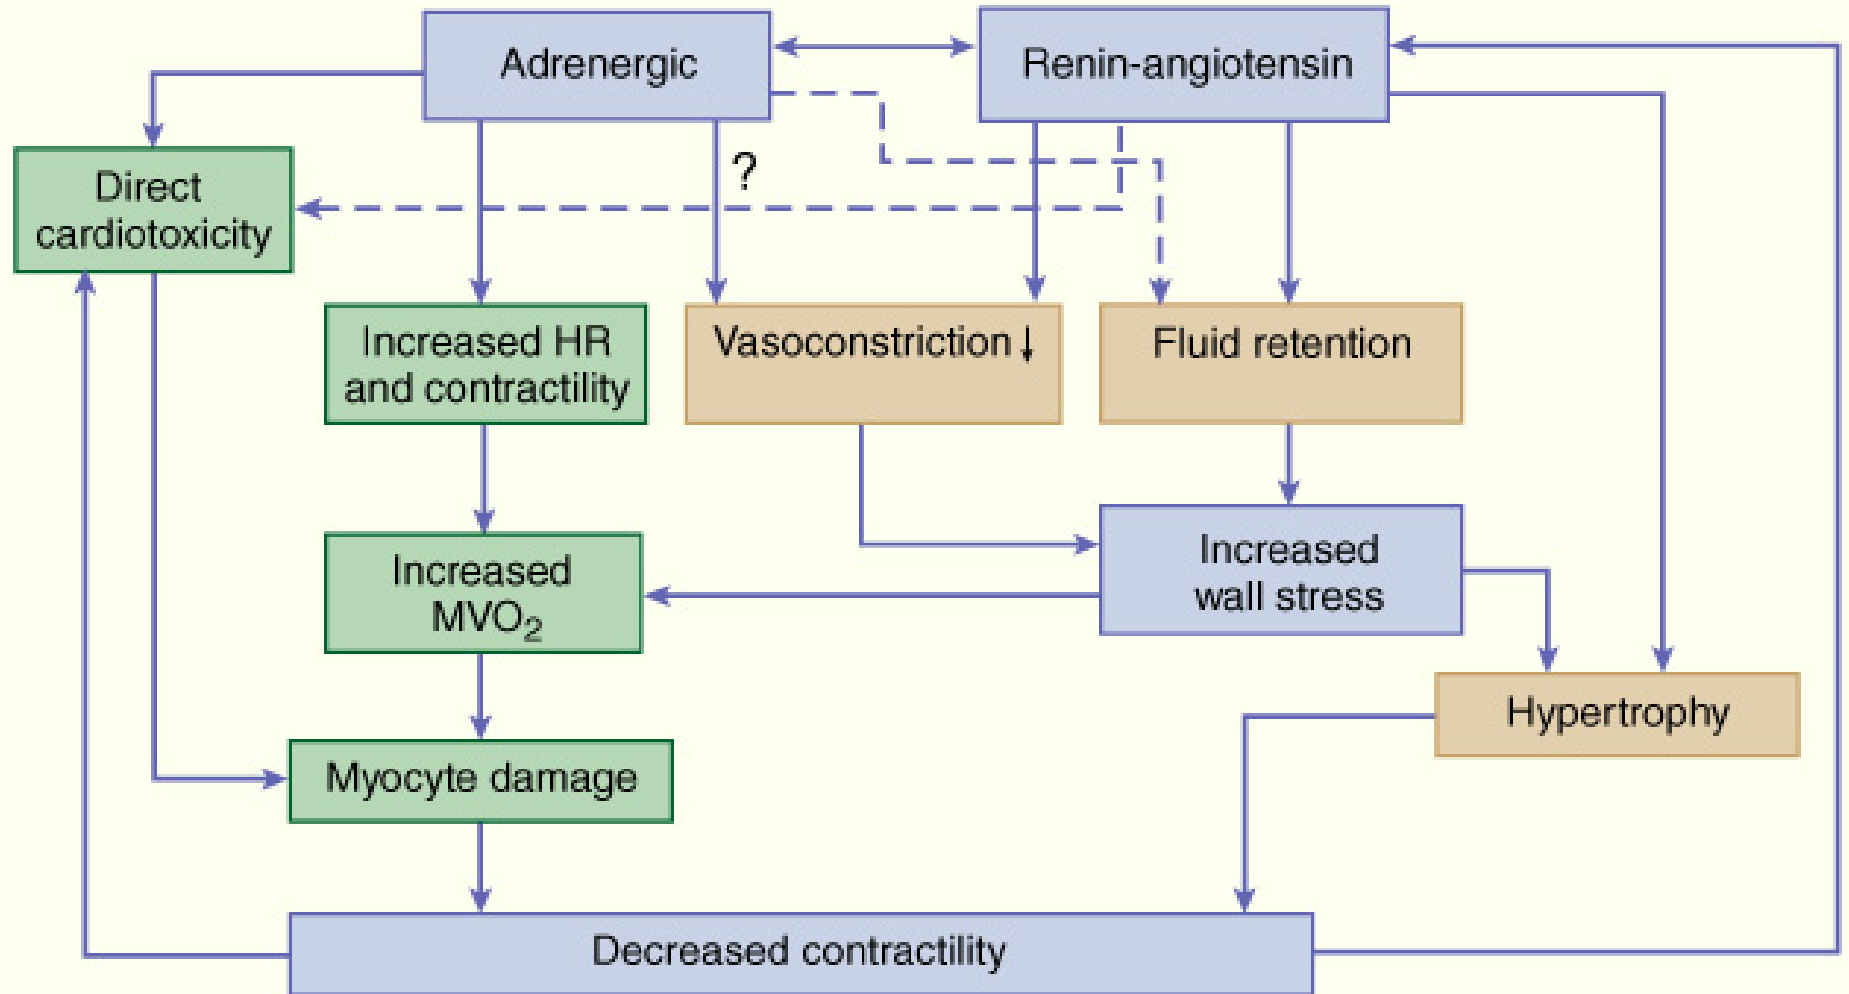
Adrenergic

Renin-angiotensin

Direct cardiotoxicity

?

Increased HR and contractility

Vasoconstriction ↓

Fluid retention

Increased wall stress

Increased $MVO_2$

Hypertrophy

Myocyte damage

Decreased contractility